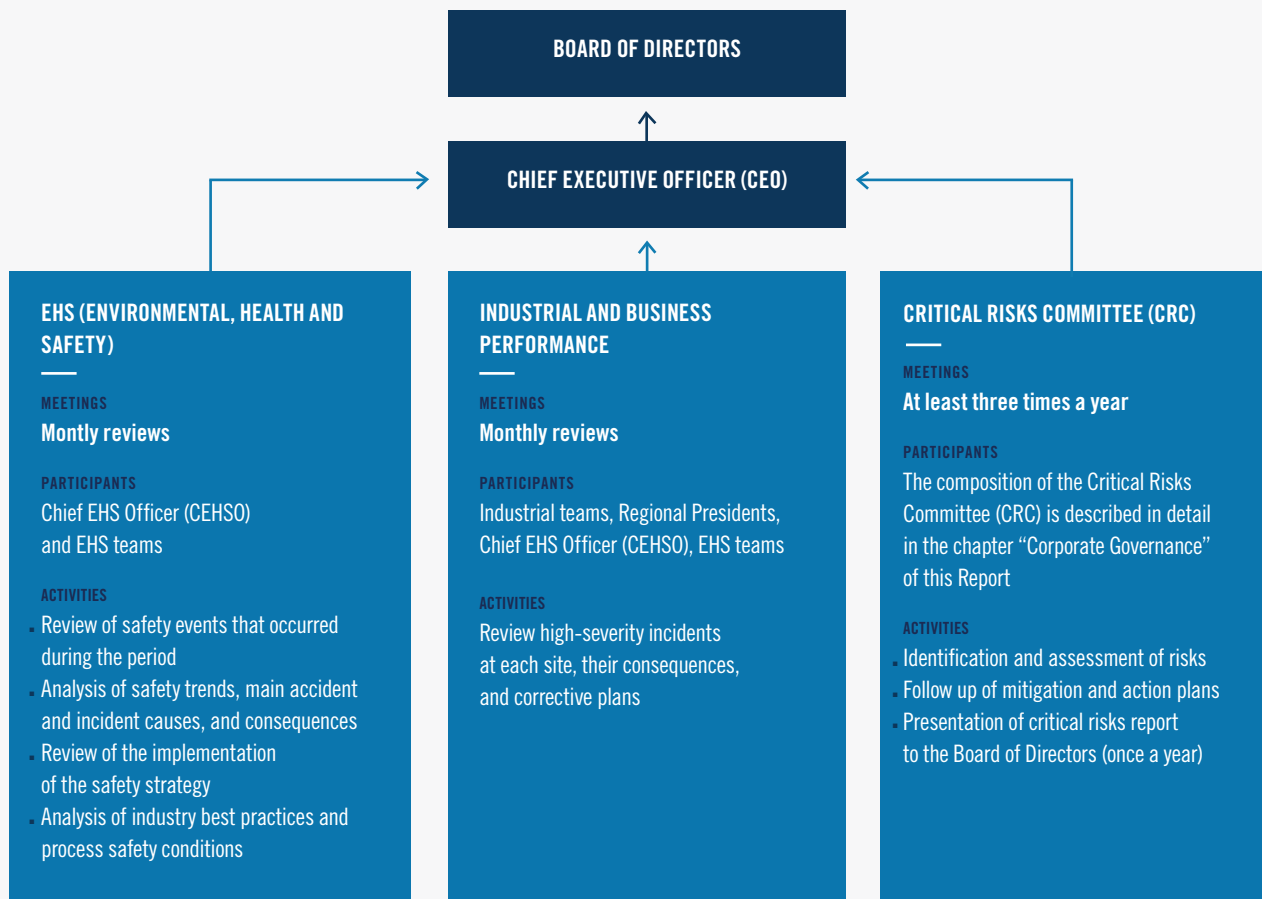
BOARD OF DIRECTORS

CHIEF EXECUTIVE OFFICER (CEO)

EHS (ENVIRONMENTAL, HEALTH AND SAFETY)

MEETINGS
Montly reviews

PARTICIPANTS
Chief EHS Officer (CEHSO) and EHS teams

ACTIVITIES
- Review of safety events that occurred during the period
- Analysis of safety trends, main accident and incident causes, and consequences
- Review of the implementation of the safety strategy
- Analysis of industry best practices and process safety conditions

INDUSTRIAL AND BUSINESS PERFORMANCE

MEETINGS
Monthly reviews

PARTICIPANTS
Industrial teams, Regional Presidents, Chief EHS Officer (CEHSO), EHS teams

ACTIVITIES
Review high-severity incidents at each site, their consequences, and corrective plans

CRITICAL RISKS COMMITTEE (CRC)

MEETINGS
At least three times a year

PARTICIPANTS
The composition of the Critical Risks Committee (CRC) is described in detail in the chapter "Corporate Governance" of this Report

ACTIVITIES
- Identification and assessment of risks
- Follow up of mitigation and action plans
- Presentation of critical risks report to the Board of Directors (once a year)